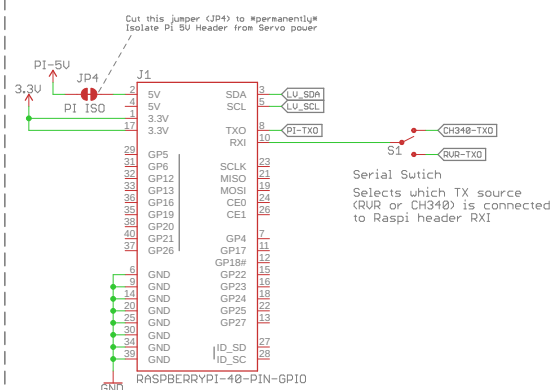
Cut this jumper (JP4) to *permanently*
Isolate Pi 5V Header from Servo power

PI-5V
JP4
3.3V
PI ISO
J1

2 5V
4 5V
1 3.3V
17 3.3V
29 GP5
31 GP6
32 GP12
33 GP13
36 GP16
35 GP19
38 GP20
40 GP21
37 GP26
6 GND
9 GND
14 GND
20 GND
25 GND
30 GND
34 GND
39 GND

SDA 3
SCL 5
TXO 8
RXI 10
SCLK 23
MISO 21
MOSI 19
CE0 24
CE1 26
GP4 7
GP17 11
GP18# 12
GP22 15
GP23 16
GP24 18
GP25 22
GP27 13
ID_SD 27
ID_SC 28

LV_SDA
LV_SCL
PI-TXO
CH340-TXO
RVR-TXO
S1

Serial Switch

Selects which TX source (RVR or CH340) is connected to Raspi header RXI

RASPBERRYPI-40-PIN-GPIO
GND